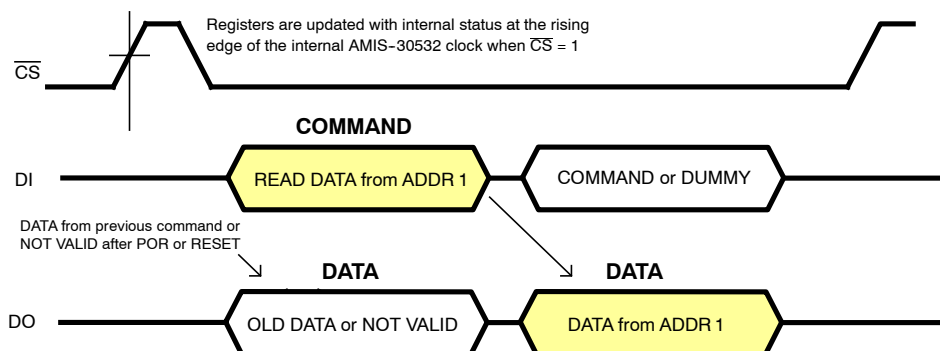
Registers are updated with internal status at the rising edge of the internal AMIS-30532 clock when $\overline{CS}$ = 1

$\overline{CS}$

COMMAND

DI

READ DATA from ADDR 1

COMMAND or DUMMY

DATA from previous command or NOT VALID after POR or RESET

DATA

DATA

DO

OLD DATA or NOT VALID

DATA from ADDR 1